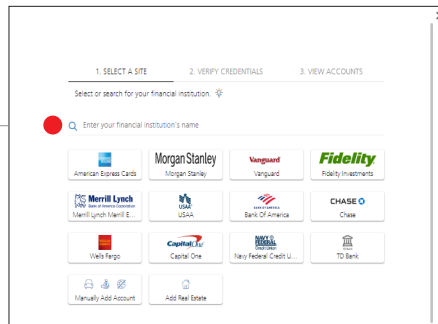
1. SELECT A SITE
2. VERIFY CREDENTIALS
3. VIEW ACCOUNTS

Select or search for your financial institution.

Enter your financial institution's name

| | | | |
|---|---|---|---|
| American Express Cards | Morgan Stanley<br>Morgan Stanley | Vanguard<br>Vanguard | Fidelity<br>Fidelity Investments |
| Merrill Lynch<br>Bank of America Corporation<br>Merrill Lynch Merrill E... | USAA<br>USAA | BANK OF AMERICA<br>Bank Of America | CHASE<br>Chase |
| Wells Fargo | Capital One<br>Capital One | NAVY FEDERAL Credit Union<br>Navy Federal Credit U... | TD Bank |
| Manually Add Account | Add Real Estate | | |